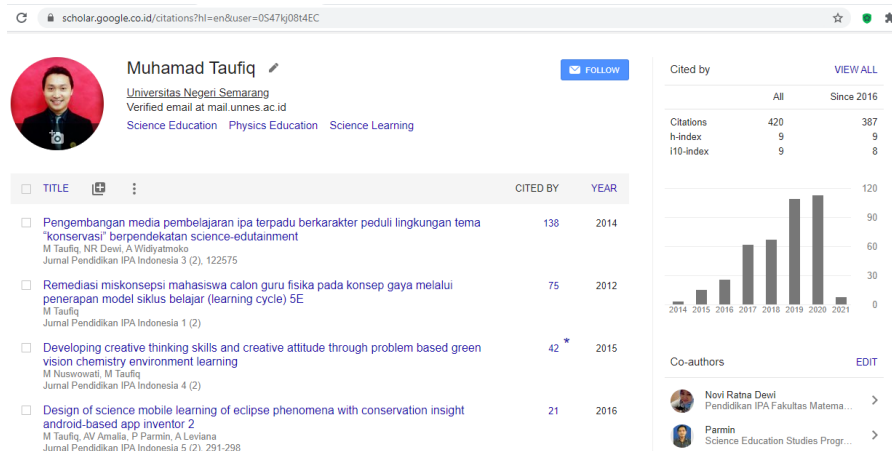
scholar.google.co.id/citations?hl=en&user=0S47kj08t4EC

Muhamad Taufiq

Universitas Negeri Semarang
Verified email at mail.unnes.ac.id
Science Education Physics Education Science Learning

FOLLOW

| TITLE | CITED BY | YEAR |
|---|---|---|
| Pengembangan media pembelajaran ipa terpadu berkarakter peduli lingkungan tema "konservasi" berpendekatan science-edutainment<br>M Taufiq, NR Dewi, A Widiyatmoko<br>Jurnal Pendidikan IPA Indonesia 3 (2), 122575 | 138 | 2014 |
| Remediasi miskonsepsi mahasiswa calon guru fisika pada konsep gaya melalui penerapan model siklus belajar (learning cycle) 5E<br>M Taufiq<br>Jurnal Pendidikan IPA Indonesia 1 (2) | 75 | 2012 |
| Developing creative thinking skills and creative attitude through problem based green vision chemistry environment learning<br>M Nuswowati, M Taufiq<br>Jurnal Pendidikan IPA Indonesia 4 (2) | 42 * | 2015 |
| Design of science mobile learning of eclipse phenomena with conservation insight android-based app inventor 2<br>M Taufiq, AV Amalia, P Parmin, A Leviana<br>Jurnal Pendidikan IPA Indonesia 5 (2), 291-298 | 21 | 2016 |

Cited by VIEW ALL

| | All | Since 2016 |
|---|---|---|
| Citations | 420 | 387 |
| h-index | 9 | 9 |
| i10-index | 9 | 8 |

120
90
60
30
0
2014 2015 2016 2017 2018 2019 2020 2021

Co-authors EDIT

Novi Ratna Dewi
Pendidikan IPA Fakultas Matema...

Parmin
Science Education Studies Progr...